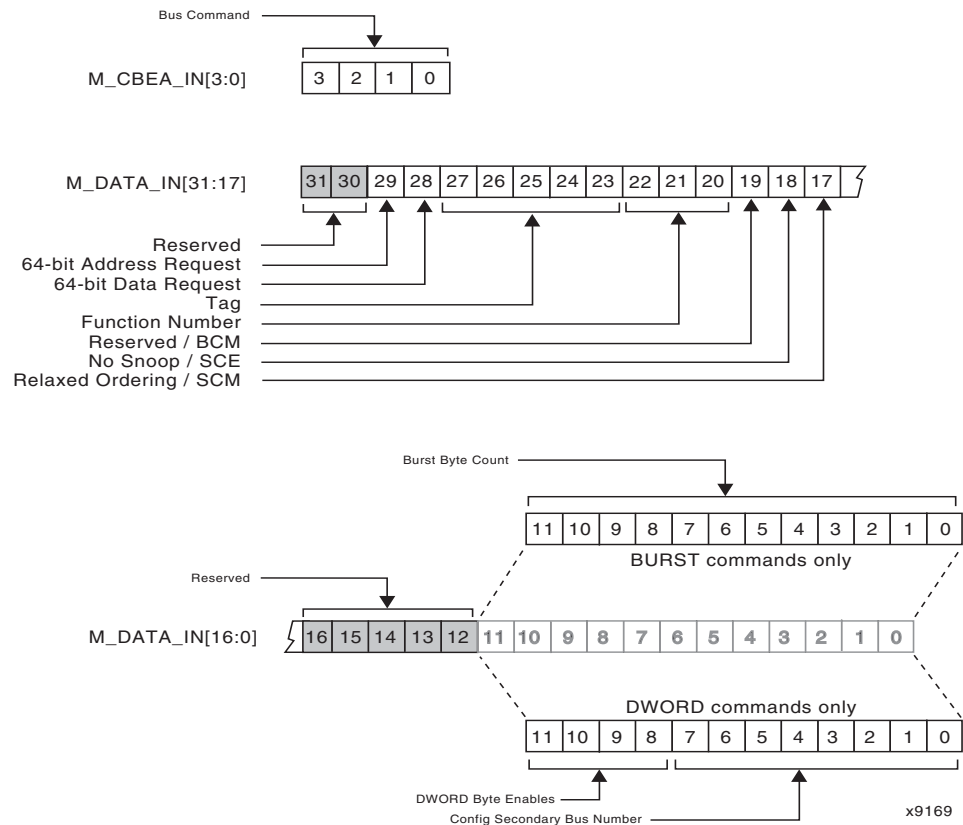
Bus Command

M_CBEA_IN[3:0]

| 3 | 2 | 1 | 0 |
|---|---|---|---|

M_DATA_IN[31:17]

| 31 | 30 | 29 | 28 | 27 | 26 | 25 | 24 | 23 | 22 | 21 | 20 | 19 | 18 | 17 |
|---|---|---|---|---|---|---|---|---|---|---|---|---|---|---|

Reserved
64-bit Address Request
64-bit Data Request
Tag
Function Number
Reserved / BCM
No Snoop / SCE
Relaxed Ordering / SCM

Burst Byte Count

| 11 | 10 | 9 | 8 | 7 | 6 | 5 | 4 | 3 | 2 | 1 | 0 |
|---|---|---|---|---|---|---|---|---|---|---|---|

BURST commands only

Reserved

M_DATA_IN[16:0]

| 16 | 15 | 14 | 13 | 12 | 11 | 10 | 9 | 8 | 7 | 6 | 5 | 4 | 3 | 2 | 1 | 0 |
|---|---|---|---|---|---|---|---|---|---|---|---|---|---|---|---|---|

DWORD commands only

| 11 | 10 | 9 | 8 | 7 | 6 | 5 | 4 | 3 | 2 | 1 | 0 |
|---|---|---|---|---|---|---|---|---|---|---|---|

DWORD Byte Enables
Config Secondary Bus Number

x9169